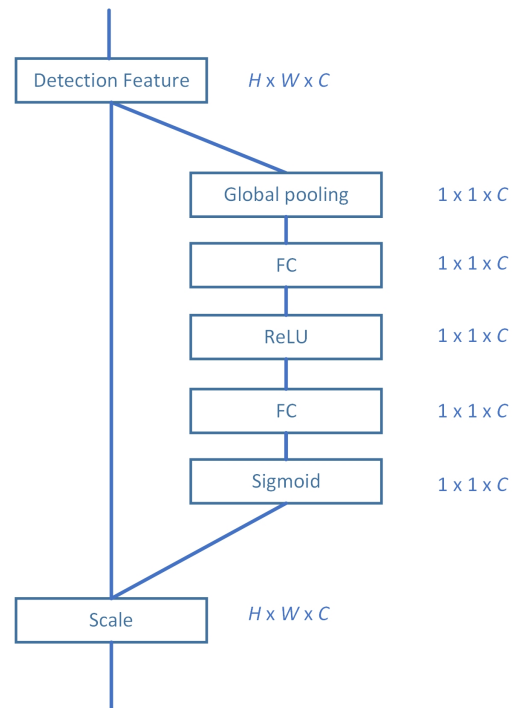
Detection Feature

$H \times W \times C$

Global pooling

$1 \times 1 \times C$

FC

$1 \times 1 \times C$

ReLU

$1 \times 1 \times C$

FC

$1 \times 1 \times C$

Sigmoid

$1 \times 1 \times C$

Scale

$H \times W \times C$